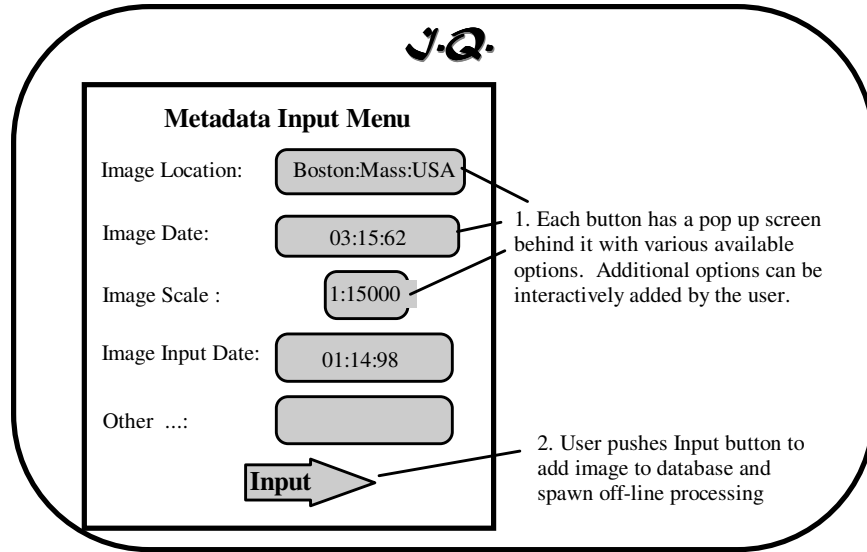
J.Q.

Metadata Input Menu

Image Location: Boston:Mass:USA

Image Date: 03:15:62

Image Scale : 1:15000

Image Input Date: 01:14:98

Other ...:

Input

1. Each button has a pop up screen behind it with various available options. Additional options can be interactively added by the user.

2. User pushes Input button to add image to database and spawn off-line processing